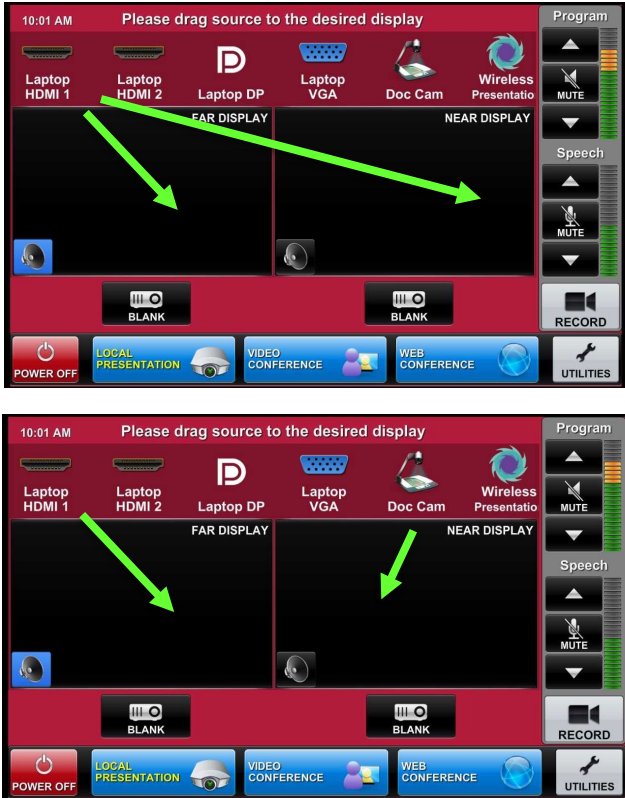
10:01 AM Please drag source to the desired display

Program

Laptop HDMI 1

Laptop HDMI 2

Laptop DP

Laptop VGA

Doc Cam

Wireless Presentatio

MUTE

FAR DISPLAY

NEAR DISPLAY

Speech

MUTE

BLANK

BLANK

RECORD

POWER OFF

LOCAL PRESENTATION

VIDEO CONFERENCE

WEB CONFERENCE

UTILITIES

10:01 AM Please drag source to the desired display

Program

Laptop HDMI 1

Laptop HDMI 2

Laptop DP

Laptop VGA

Doc Cam

Wireless Presentatio

MUTE

FAR DISPLAY

NEAR DISPLAY

Speech

MUTE

BLANK

BLANK

RECORD

POWER OFF

LOCAL PRESENTATION

VIDEO CONFERENCE

WEB CONFERENCE

UTILITIES